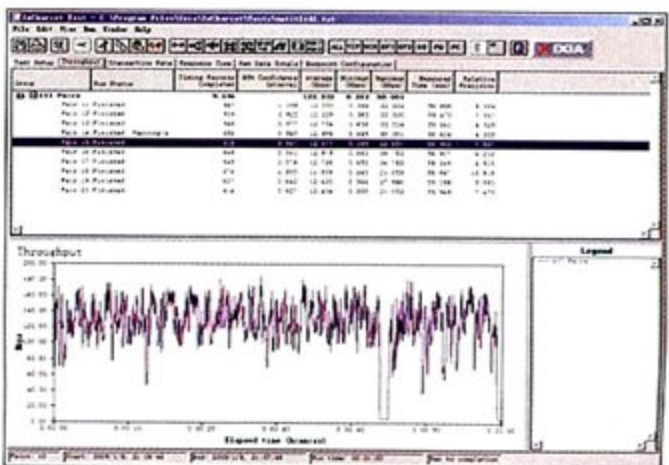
File Edit View Run Window Help

Test Setup | Throughput | Transaction Rate | Response Time | Raw Data Totals | Endpoint Configuration

| Group | Run Status | Timing Records Completed | 95% Confidence Interval | Average (Mbps) | Minimum (Mbps) | Maximum (Mbps) | Measured Time (sec) | Relative Precision |
|---|---|---|---|---|---|---|---|---|
| All Pairs | | | | | | | | |
| Pair 1 Finished | | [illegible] | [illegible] | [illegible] | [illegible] | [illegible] | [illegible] | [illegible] |
| Pair 2 Finished | | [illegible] | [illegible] | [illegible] | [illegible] | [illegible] | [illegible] | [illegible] |
| Pair 3 Finished | | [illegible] | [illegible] | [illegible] | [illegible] | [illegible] | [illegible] | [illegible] |
| Pair 4 Finished | | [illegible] | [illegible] | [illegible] | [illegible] | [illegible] | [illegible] | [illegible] |
| Pair 5 Finished | | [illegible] | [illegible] | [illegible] | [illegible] | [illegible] | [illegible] | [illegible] |
| Pair 6 Finished | | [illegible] | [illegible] | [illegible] | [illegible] | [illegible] | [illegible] | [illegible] |
| Pair 7 Finished | | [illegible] | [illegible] | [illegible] | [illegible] | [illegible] | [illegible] | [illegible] |
| Pair 8 Finished | | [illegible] | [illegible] | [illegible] | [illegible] | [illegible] | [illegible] | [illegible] |
| Pair 9 Finished | | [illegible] | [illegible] | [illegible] | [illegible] | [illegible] | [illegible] | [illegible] |
| Pair 10 Finished | | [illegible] | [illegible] | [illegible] | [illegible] | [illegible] | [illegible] | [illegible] |

Throughput

Mbps

Elapsed time (h:mm:ss)

Legend

All Pairs

Pairs: 10 | Start: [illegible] | End: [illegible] | Run Time: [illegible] | Ran to completion